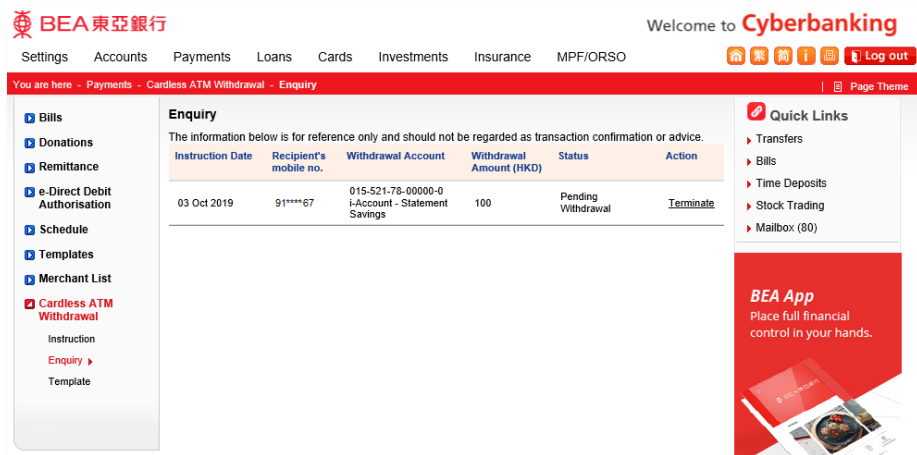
BEA東亞銀行

Welcome to Cyberbanking

Settings Accounts Payments Loans Cards Investments Insurance MPF/ORSO

繁 简 Log out

You are here - Payments - Cardless ATM Withdrawal - Enquiry

Page Theme

Bills
Donations
Remittance
e-Direct Debit Authorisation
Schedule
Templates
Merchant List
Cardless ATM Withdrawal
Instruction
Enquiry
Template

Enquiry

The information below is for reference only and should not be regarded as transaction confirmation or advice.

| Instruction Date | Recipient's mobile no. | Withdrawal Account | Withdrawal Amount (HKD) | Status | Action |
|---|---|---|---|---|---|
| 03 Oct 2019 | 91****67 | 015-521-78-00000-0 i-Account - Statement Savings | 100 | Pending Withdrawal | Terminate |

Quick Links
Transfers
Bills
Time Deposits
Stock Trading
Mailbox (80)

BEA App
Place full financial control in your hands.